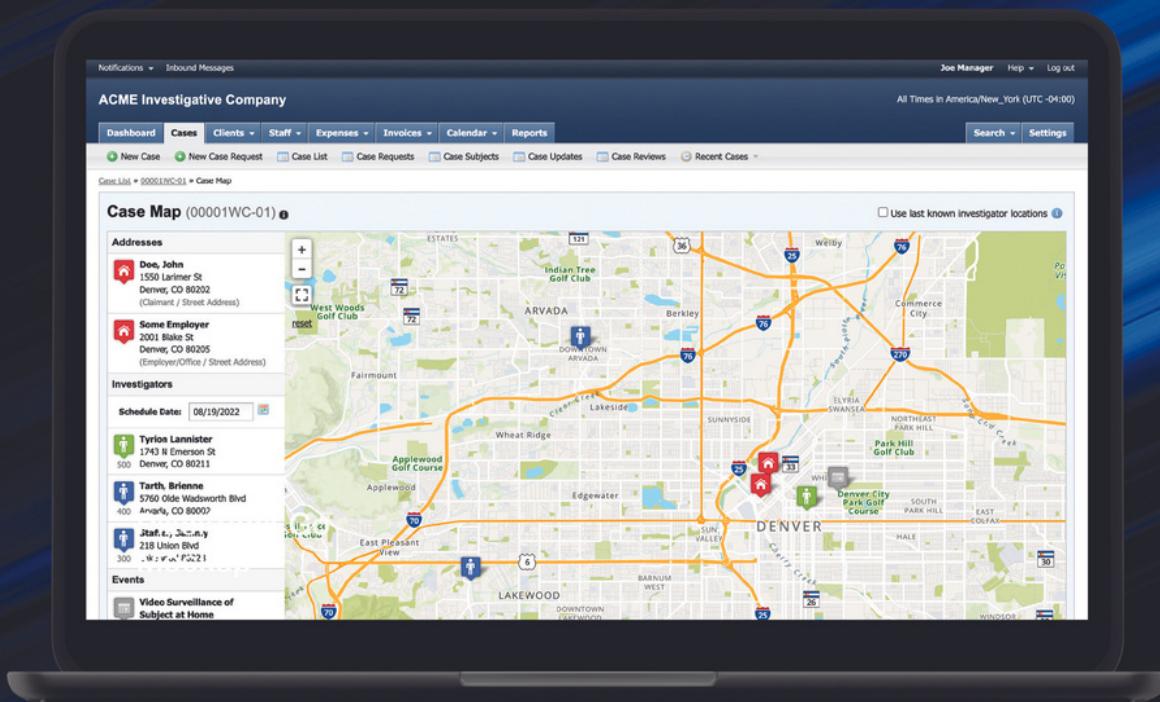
Notifications ▾ Inbound Messages

Joe Manager Help ▾ Log out

ACME Investigative Company

All Times in America/New_York (UTC -04:00)

Dashboard Cases Clients ▾ Staff ▾ Expenses ▾ Invoices ▾ Calendar ▾ Reports

Search ▾ Settings

New Case New Case Request Case List Case Requests Case Subjects Case Updates Case Reviews Recent Cases ▾

Case List » 00001WC-01 » Case Map

Case Map (00001WC-01)

Use last known investigator locations

Addresses

Doe, John
1550 Larimer St
Denver, CO 80202
(Claimant / Street Address)

Some Employer
2001 Blake St
Denver, CO 80205
(Employer/Office / Street Address)

Investigators

Schedule Date: 08/19/2022

Tyrion Lannister
1743 N Emerson St
500 Denver, CO 80211

Tarth, Brienne
5760 Olde Wadsworth Blvd
400 Arvada, CO 80002

Stafl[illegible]
218 Union Blvd
300 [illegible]

Events

Video Surveillance of Subject at Home

+
−
reset

ESTATES 121 36 Welby 76 25 Indian Tree Golf Club 72 West Woods Golf Club 72 ARVADA Berkley Commerce City DOWNTOWN ARVADA 76 270 Fairmount Lakeside ELYRIA SWANSEA NORTHEAST PARK HILL Wheat Ridge SUNNYSIDE Park Hill Golf Club Applewood Golf Course 25 33 Applewood Edgewater Denver City Park Golf Course SOUTH PARK HILL 70 DENVER EAST COLFAX East Pleasant View SUN VALLEY HALE 6 30 BARNUM WEST LAKEWOOD 26 70 DOWNTOWN LAKEWOOD 25 WINDSOR